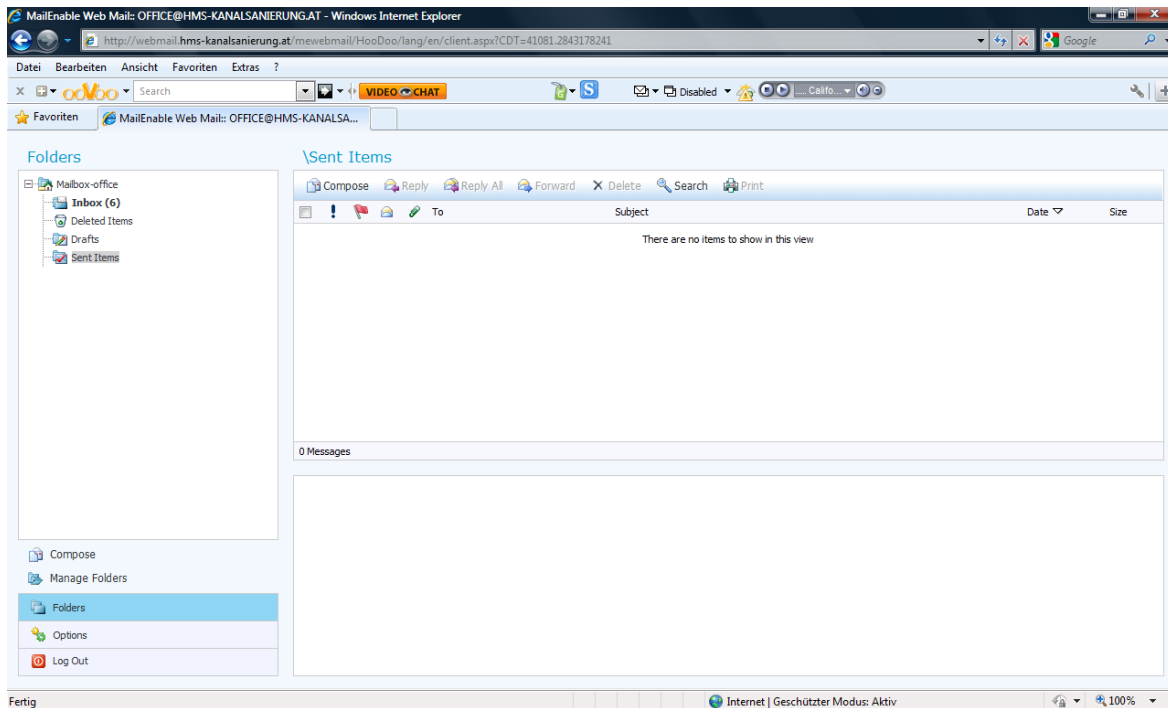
MailEnable Web Mail:: OFFICE@HMS-KANALSANIERUNG.AT - Windows Internet Explorer

http://webmail.hms-kanalsanierung.at/mewebmail/HooDoo/lang/en/client.aspx?CDT=41081.2843178241

Google

Datei Bearbeiten Ansicht Favoriten Extras ?

oovoo Search VIDEO CHAT Disabled Califo...

Favoriten MailEnable Web Mail:: OFFICE@HMS-KANALSA...

Folders

Mailbox-office
Inbox (6)
Deleted Items
Drafts
Sent Items

\Sent Items

Compose Reply Reply All Forward Delete Search Print

| ! | To | Subject | Date | Size |
|---|---|---|---|---|

There are no items to show in this view

0 Messages

Compose
Manage Folders
Folders
Options
Log Out

Fertig

Internet | Geschützter Modus: Aktiv

100%